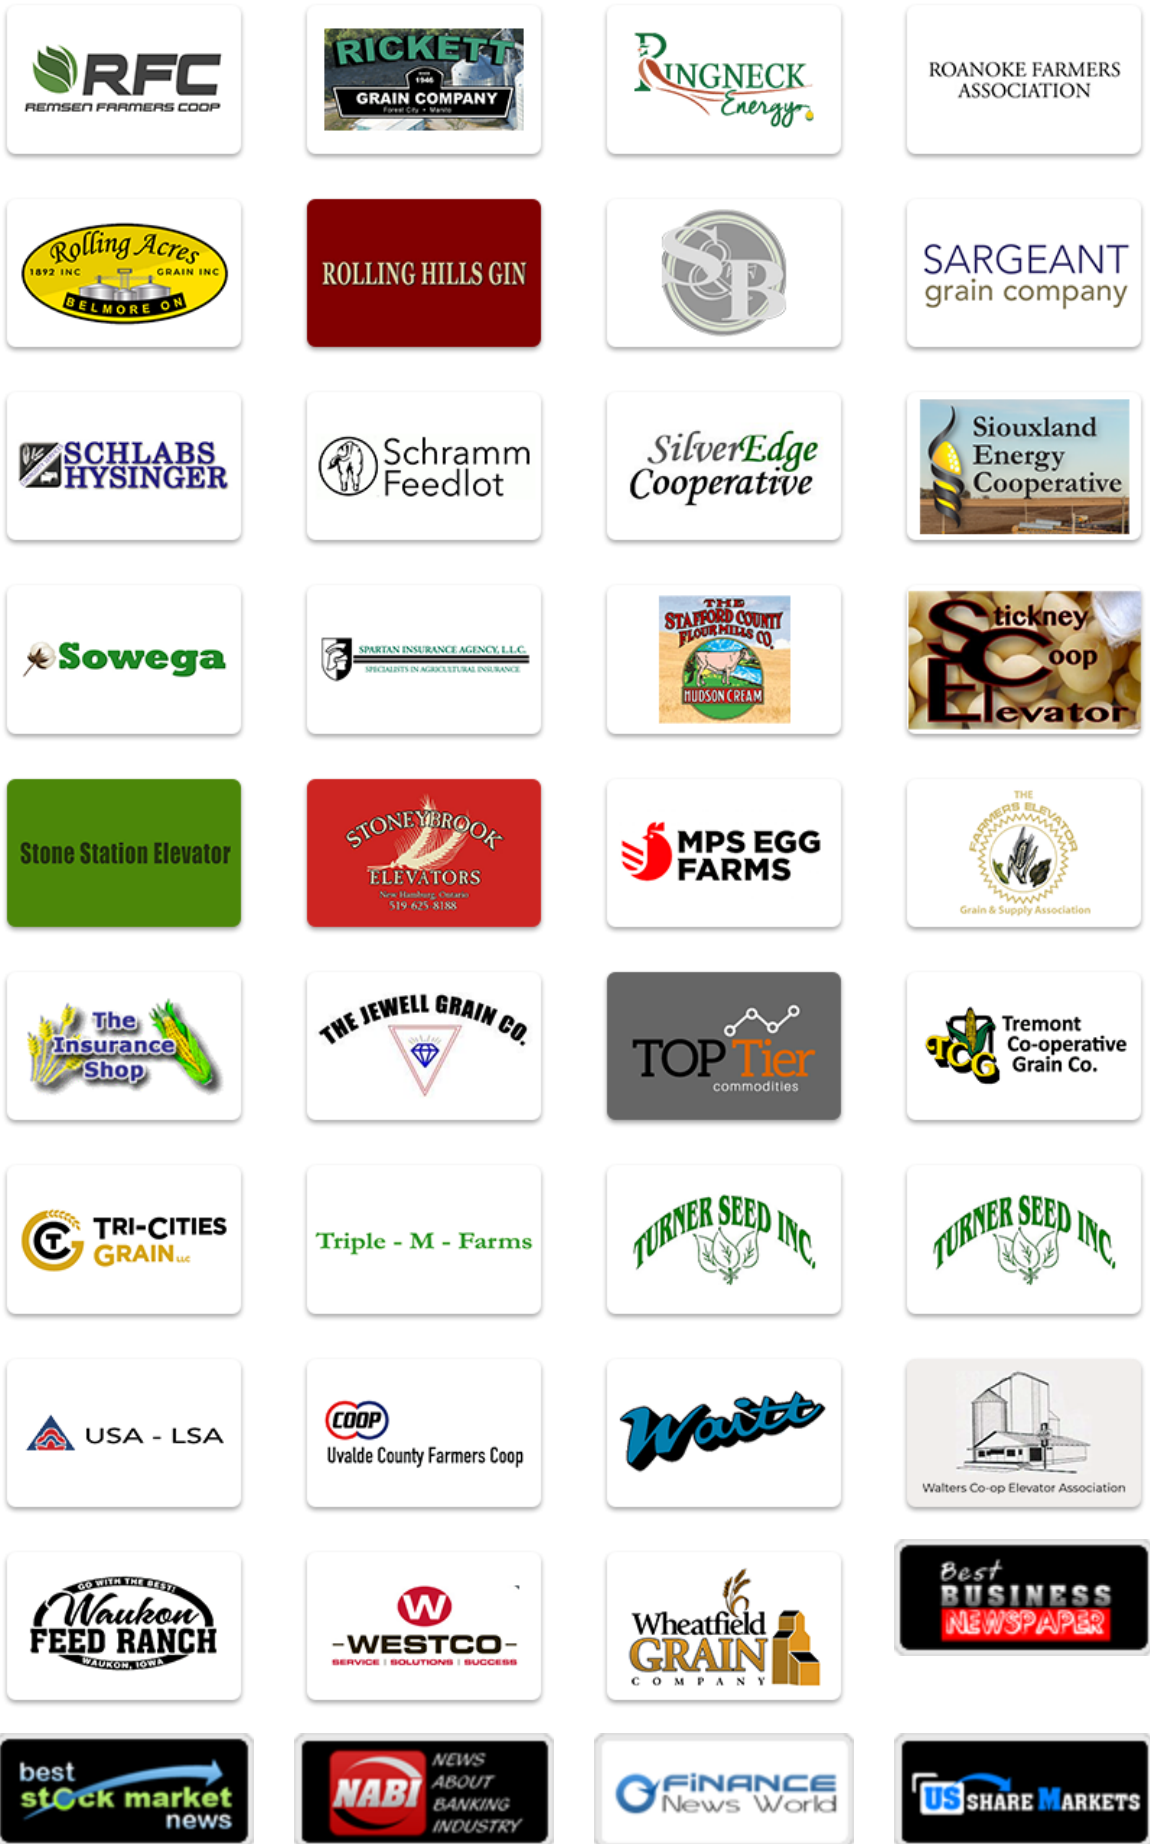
RFC
REMSEN FARMERS COOP

RICKETT
SINCE 1946
GRAIN COMPANY
Forest City • Manly

RINGNECK Energy

ROANOKE FARMERS ASSOCIATION

Rolling Acres
1892 INC GRAIN INC
BELMORE ON

ROLLING HILLS GIN

SB

SARGEANT grain company

SCHLABS HYSINGER

Schramm Feedlot

SilverEdge Cooperative

Siouxland Energy Cooperative

Sowega

SPARTAN INSURANCE AGENCY, L.L.C.
SPECIALISTS IN AGRICULTURAL INSURANCE

THE STAFFORD COUNTY FLOUR MILLS CO.
HUDSON CREAM

Stickney Coop Elevator

Stone Station Elevator

STONEYBROOK ELEVATORS
New Hamburg, Ontario
519 625 8188

MPS EGG FARMS

THE FARMERS ELEVATOR
Grain & Supply Association

The Insurance Shop

THE JEWELL GRAIN CO.

TOP Tier commodities

TCG Tremont Co-operative Grain Co.

TRI-CITIES GRAIN LLC

Triple - M - Farms

TURNER SEED INC.

TURNER SEED INC.

USA - LSA

COOP
Uvalde County Farmers Coop

Waitt

Walters Co-op Elevator Association

GO WITH THE BEST!
Waukon FEED RANCH
WAUKON, IOWA

W
-WESTCO-
SERVICE | SOLUTIONS | SUCCESS

Wheatfield GRAIN COMPANY

Best BUSINESS NEWSPAPER

best stock market news

NABI NEWS ABOUT BANKING INDUSTRY

FINANCE News World

US SHARE MARKETS